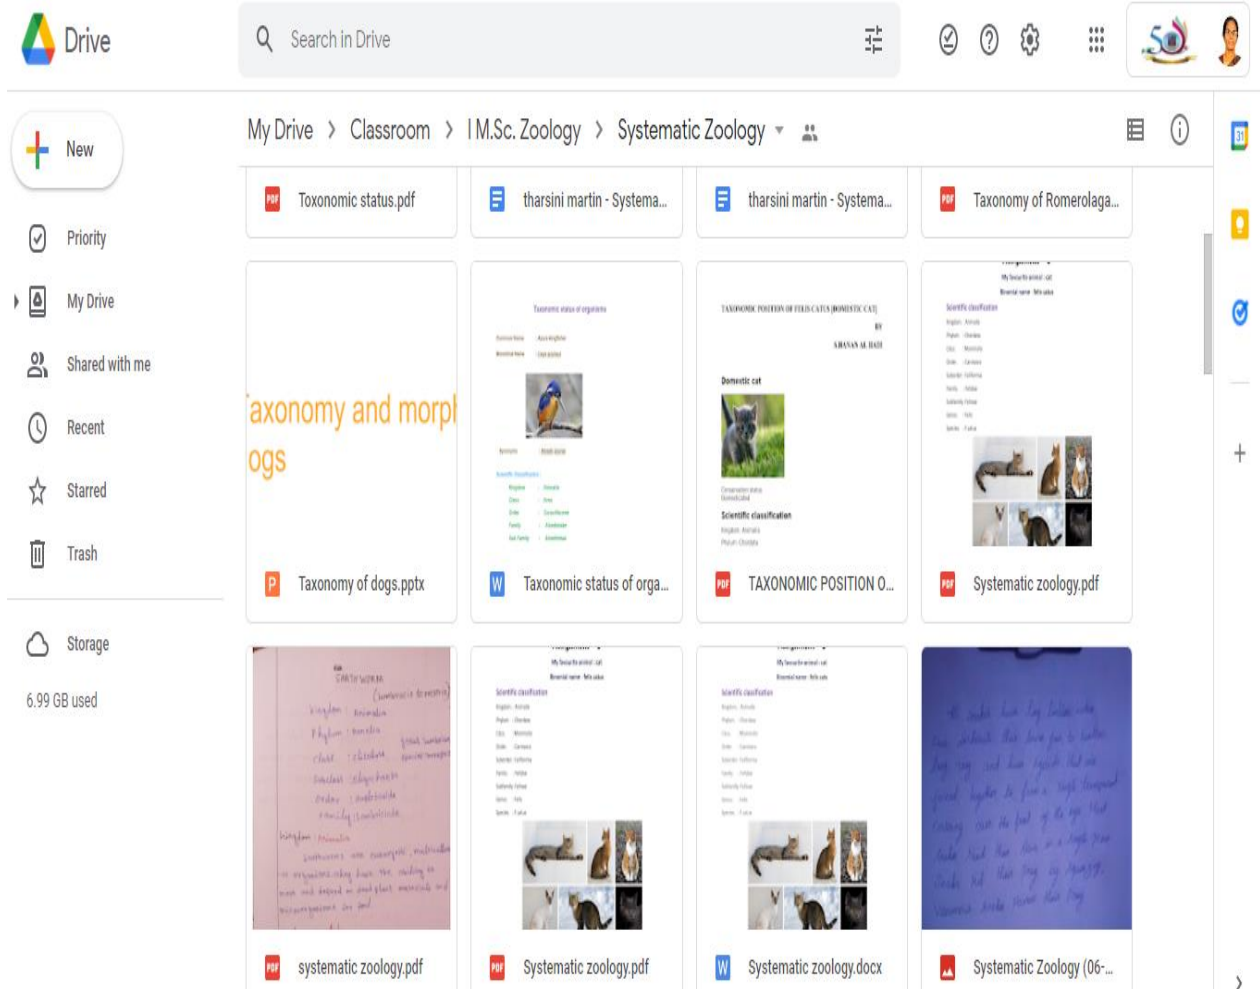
Drive

Search in Drive

New

Priority

My Drive

Shared with me

Recent

Starred

Trash

Storage

6.99 GB used

My Drive › Classroom › I M.Sc. Zoology › Systematic Zoology

Toxonomic status.pdf

tharsini martin - Systema...

tharsini martin - Systema...

Taxonomy of Romerolaga...

axonomy and morpl
ogs

Taxonomy of dogs.pptx

Taxonomic status of organisms

Taxonomic status of orga...

TAXONOMIC POSITION OF FELIS CATUS (DOMESTIC CAT)
BY
SHANAN AL HADI

Domestic cat

Scientific classification

TAXONOMIC POSITION O...

Systematic zoology.pdf

systematic zoology.pdf

Systematic zoology.pdf

Systematic zoology.docx

Systematic Zoology (06-...